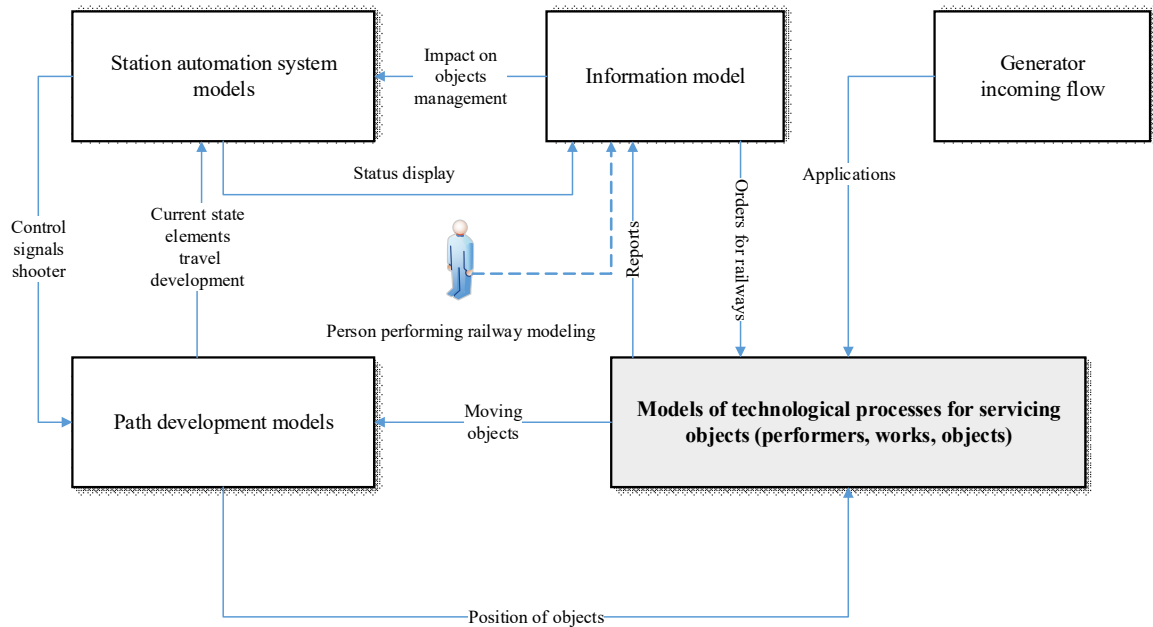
Station automation system models

Impact on objects management

Information model

Generator incoming flow

Status display

Applications

Control signals shooter

Current state elements travel development

Reports

Orders for railways

Person performing railway modeling

Path development models

Moving objects

Models of technological processes for servicing objects (performers, works, objects)

Position of objects